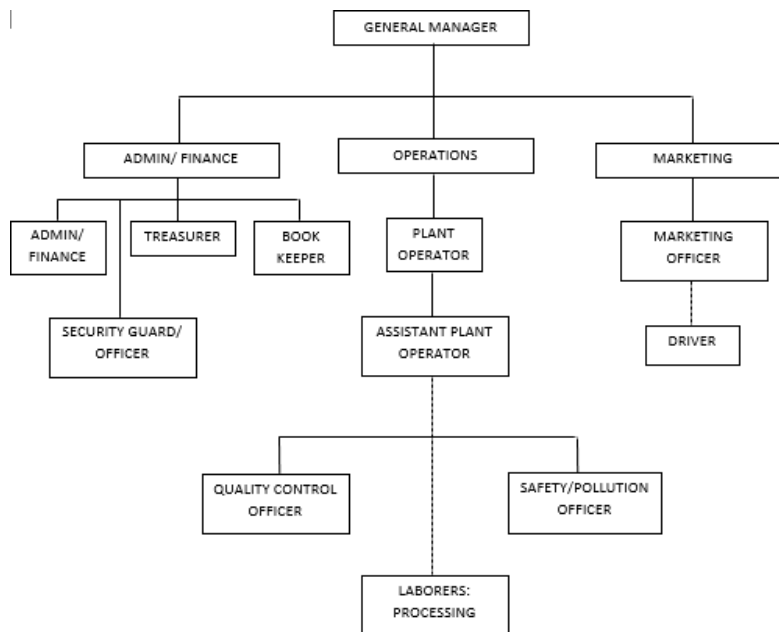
GENERAL MANAGER

ADMIN/ FINANCE

OPERATIONS

MARKETING

ADMIN/ FINANCE

TREASURER

BOOK KEEPER

SECURITY GUARD/ OFFICER

PLANT OPERATOR

ASSISTANT PLANT OPERATOR

MARKETING OFFICER

DRIVER

QUALITY CONTROL OFFICER

SAFETY/POLLUTION OFFICER

LABORERS: PROCESSING